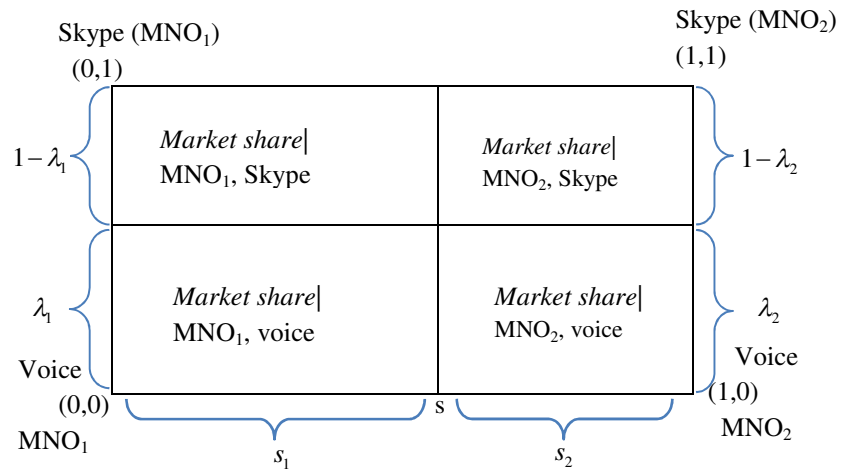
Skype ($MNO_1$)

(0,1)

Skype ($MNO_2$)

(1,1)

$1-\lambda_1$

*Market share*|
$MNO_1$, Skype

*Market share*|
$MNO_2$, Skype

$1-\lambda_2$

$\lambda_1$

*Market share*|
$MNO_1$, voice

*Market share*|
$MNO_2$, voice

$\lambda_2$

Voice

Voice

(0,0)

$MNO_1$

s

(1,0)

$MNO_2$

$s_1$

$s_2$